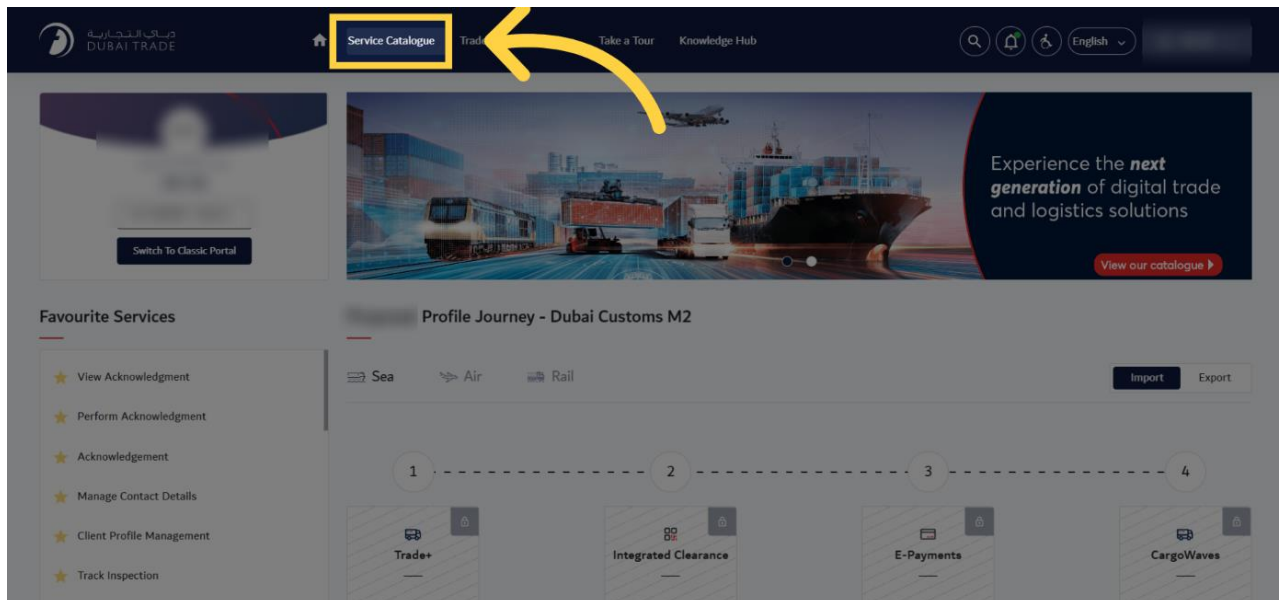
دبي التجارية
DUBAI TRADE

Service Catalogue Trad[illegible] Take a Tour Knowledge Hub

English

Switch To Classic Portal

Experience the **next generation** of digital trade and logistics solutions

View our catalogue

Favourite Services

View Acknowledgment
Perform Acknowledgment
Acknowledgement
Manage Contact Details
Client Profile Management
Track Inspection

Profile Journey - Dubai Customs M2

Sea Air Rail

Import Export

1 2 3 4

Trade+
Integrated Clearance
E-Payments
CargoWaves